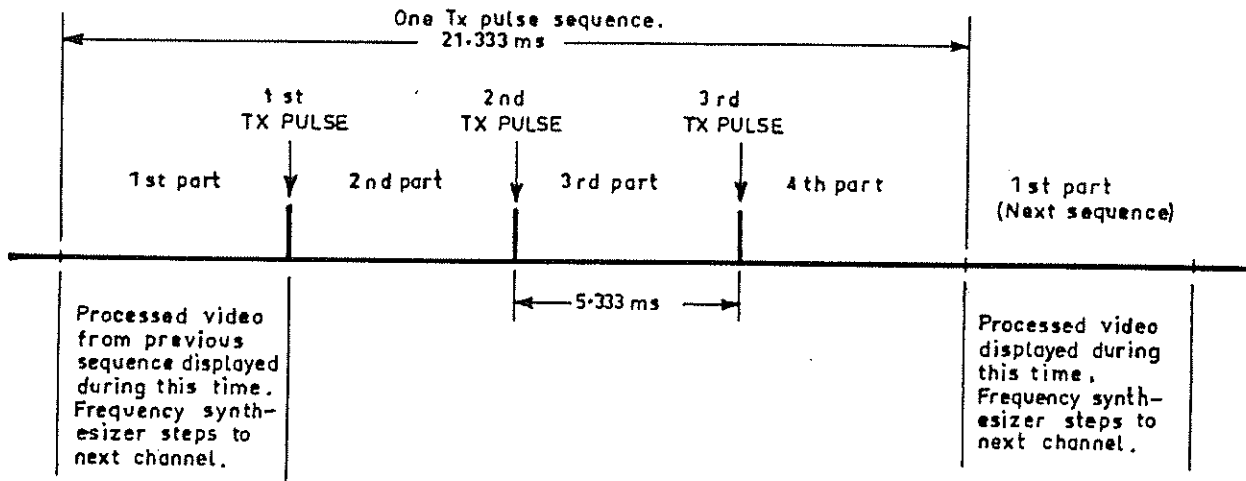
One Tx pulse sequence.
21·333 ms

1 st TX PULSE

2nd TX PULSE

3 rd TX PULSE

1 st part

2 nd part

3rd part

4 th part

1 st part (Next sequence)

5·333 ms

Processed video from previous sequence displayed during this time. Frequency synthesizer steps to next channel.

Processed video displayed during this time, Frequency synthesizer steps to next channel.